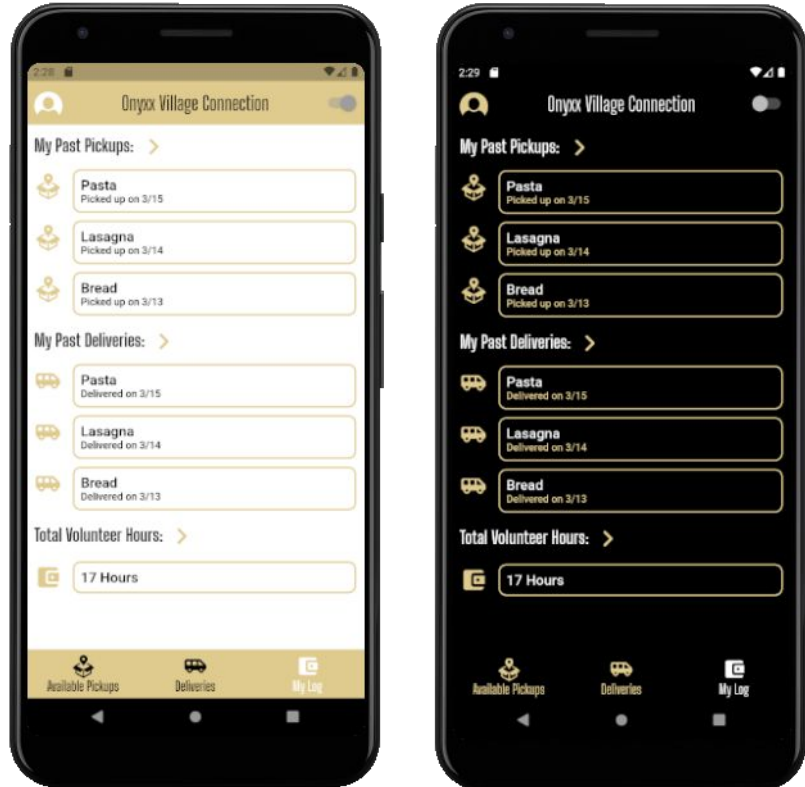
2:28

Onyxx Village Connection

My Past Pickups: >

Pasta
Picked up on 3/15

Lasagna
Picked up on 3/14

Bread
Picked up on 3/13

My Past Deliveries: >

Pasta
Delivered on 3/15

Lasagna
Delivered on 3/14

Bread
Delivered on 3/13

Total Volunteer Hours: >

17 Hours

Available Pickups
Deliveries
My Log

2:29

Onyxx Village Connection

My Past Pickups: >

Pasta
Picked up on 3/15

Lasagna
Picked up on 3/14

Bread
Picked up on 3/13

My Past Deliveries: >

Pasta
Delivered on 3/15

Lasagna
Delivered on 3/14

Bread
Delivered on 3/13

Total Volunteer Hours: >

17 Hours

Available Pickups
Deliveries
My Log